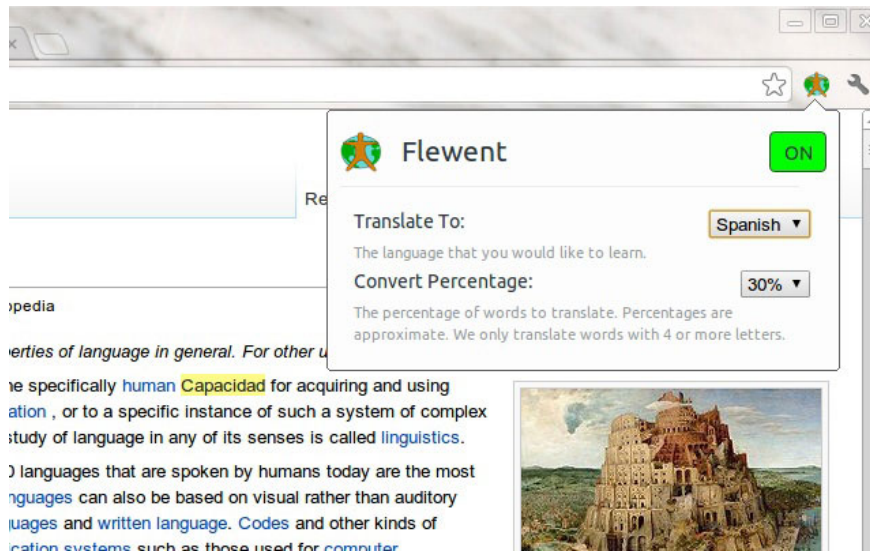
Flewent

ON

Translate To:

Spanish ▼

The language that you would like to learn.

Convert Percentage:

30% ▼

The percentage of words to translate. Percentages are approximate. We only translate words with 4 or more letters.

Re

ɔpedia

erties of language in general. For other u

he specifically human Capacidad for acquiring and using

ation , or to a specific instance of such a system of complex

study of language in any of its senses is called linguistics.

) languages that are spoken by humans today are the most

nguages can also be based on visual rather than auditory

guages and written language. Codes and other kinds of

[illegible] systems such as those used for computer